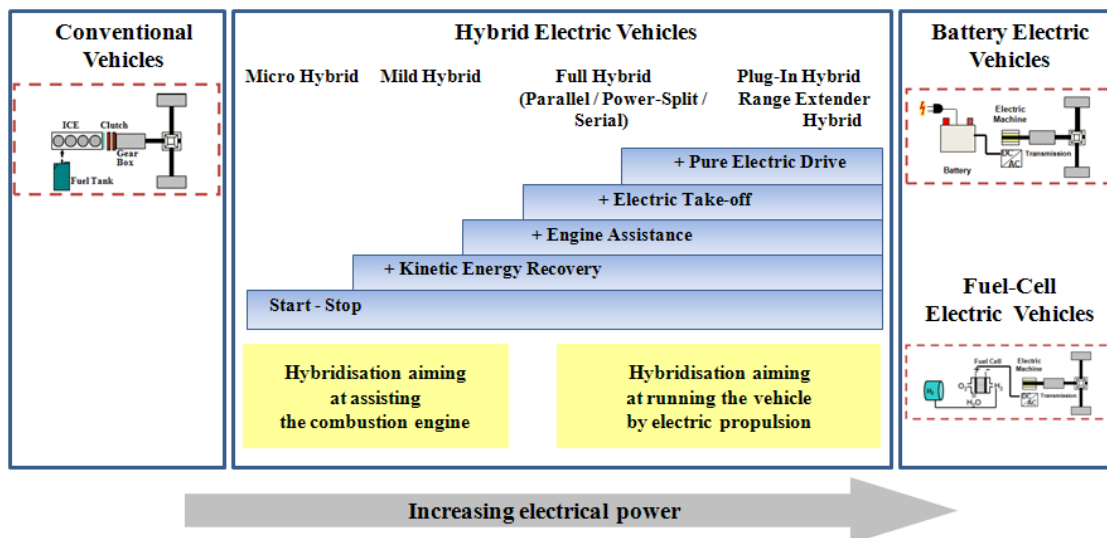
Conventional Vehicles

ICE
Clutch
Gear Box
Fuel Tank

Hybrid Electric Vehicles

Micro Hybrid

Mild Hybrid

Full Hybrid (Parallel / Power-Split / Serial)

Plug-In Hybrid Range Extender Hybrid

+ Pure Electric Drive

+ Electric Take-off

+ Engine Assistance

+ Kinetic Energy Recovery

Start - Stop

Hybridisation aiming at assisting the combustion engine

Hybridisation aiming at running the vehicle by electric propulsion

Battery Electric Vehicles

Electric Machine
DC/AC
Transmission
Battery

Fuel-Cell Electric Vehicles

Fuel Cell
Electric Machine
$H_2$
$O_2$
$H_2$
$H_2O$
DC/AC
Transmission

Increasing electrical power